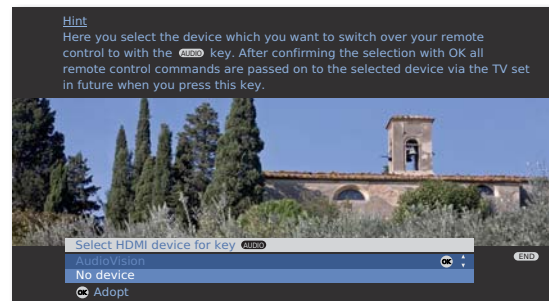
Hint

Here you select the device which you want to switch over your remote control to with the AUDIO key. After confirming the selection with OK all remote control commands are passed on to the selected device via the TV set in future when you press this key.

Select HDMI device for key AUDIO

AudioVision

No device

OK Adopt

END